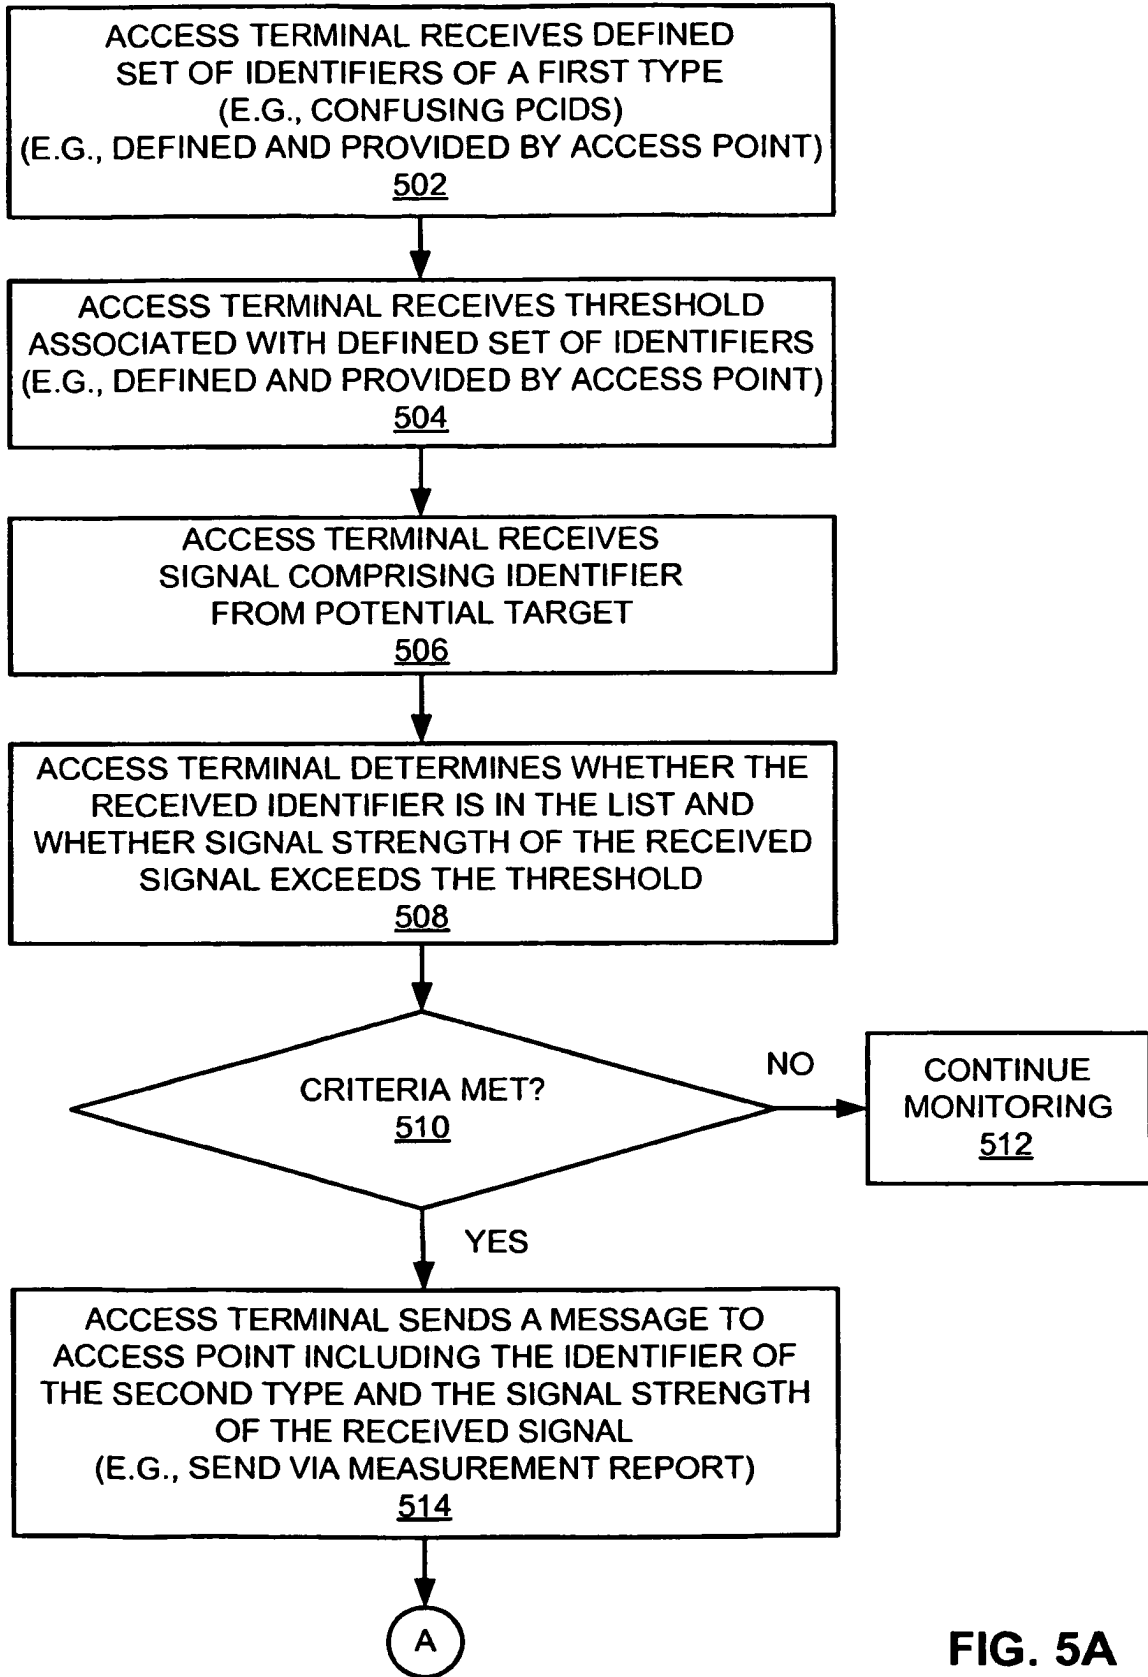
ACCESS TERMINAL RECEIVES DEFINED SET OF IDENTIFIERS OF A FIRST TYPE (E.G., CONFUSING PCIDS) (E.G., DEFINED AND PROVIDED BY ACCESS POINT)
502

ACCESS TERMINAL RECEIVES THRESHOLD ASSOCIATED WITH DEFINED SET OF IDENTIFIERS (E.G., DEFINED AND PROVIDED BY ACCESS POINT)
504

ACCESS TERMINAL RECEIVES SIGNAL COMPRISING IDENTIFIER FROM POTENTIAL TARGET
506

ACCESS TERMINAL DETERMINES WHETHER THE RECEIVED IDENTIFIER IS IN THE LIST AND WHETHER SIGNAL STRENGTH OF THE RECEIVED SIGNAL EXCEEDS THE THRESHOLD
508

CRITERIA MET?
510

NO

CONTINUE MONITORING
512

YES

ACCESS TERMINAL SENDS A MESSAGE TO ACCESS POINT INCLUDING THE IDENTIFIER OF THE SECOND TYPE AND THE SIGNAL STRENGTH OF THE RECEIVED SIGNAL (E.G., SEND VIA MEASUREMENT REPORT)
514

A

FIG. 5A